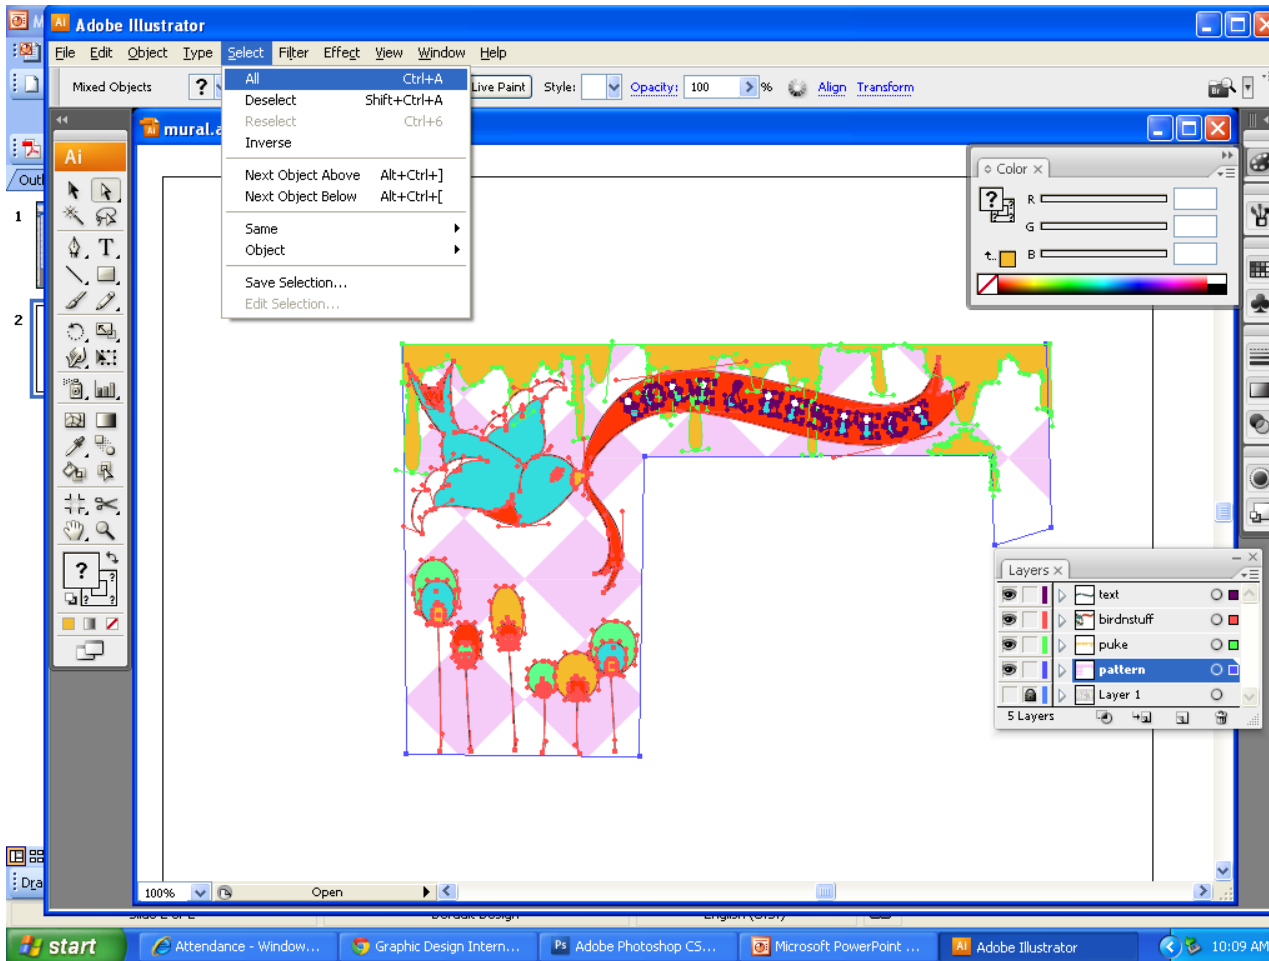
Adobe Illustrator

File Edit Object Type Select Filter Effect View Window Help

Mixed Objects

| All | Ctrl+A |
|---|---|
| Deselect | Shift+Ctrl+A |
| Reselect | Ctrl+6 |
| Inverse | |
| Next Object Above | Alt+Ctrl+] |
| Next Object Below | Alt+Ctrl+[ |
| Same | |
| Object | |
| Save Selection... | |
| Edit Selection... | |

Live Paint Style: Opacity: 100 % Align Transform

mural.a

Ai

Outl

1

2

Color

R

G

B

Layers

text

birdnstuff

puke

pattern

Layer 1

5 Layers

100%

Open

Dra

start

Attendance - Window...

Graphic Design Intern...

Adobe Photoshop CS...

Microsoft PowerPoint ...

Adobe Illustrator

10:09 AM